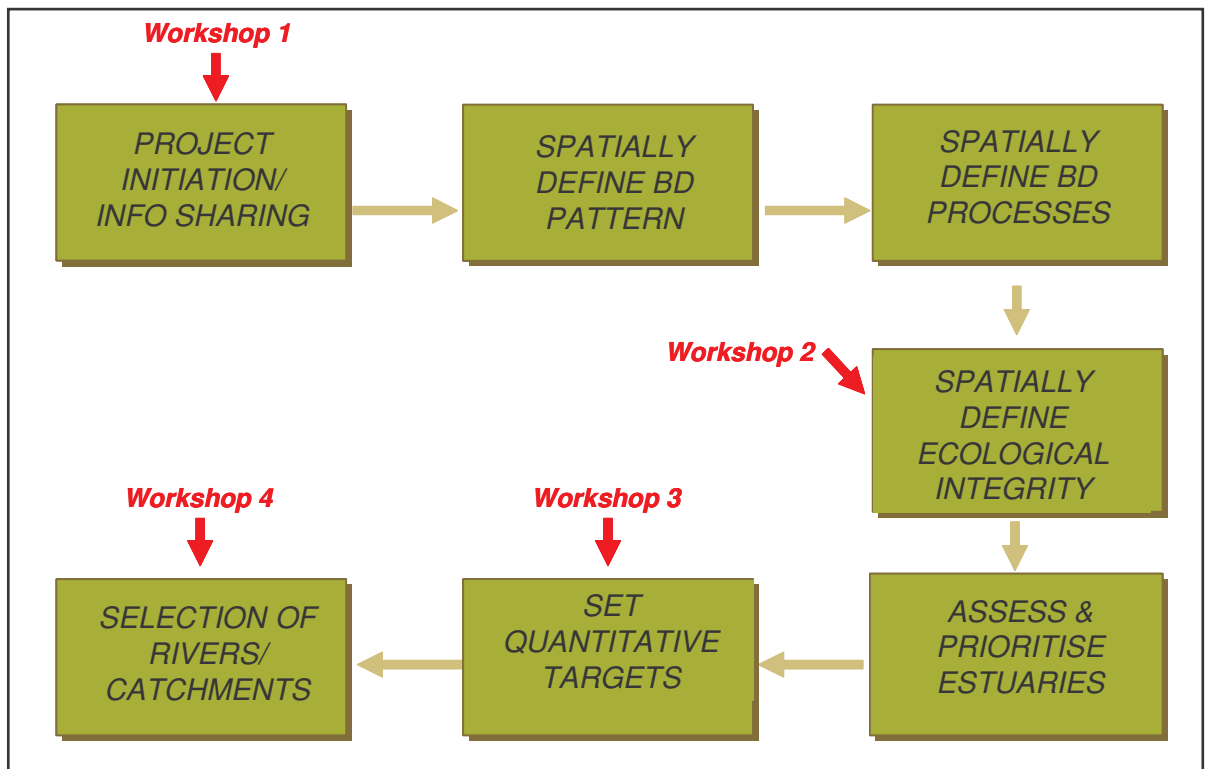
Workshop 1

PROJECT INITIATION/ INFO SHARING

SPATIALLY DEFINE BD PATTERN

SPATIALLY DEFINE BD PROCESSES

Workshop 2

SPATIALLY DEFINE ECOLOGICAL INTEGRITY

ASSESS & PRIORITISE ESTUARIES

Workshop 3

SET QUANTITATIVE TARGETS

Workshop 4

SELECTION OF RIVERS/ CATCHMENTS